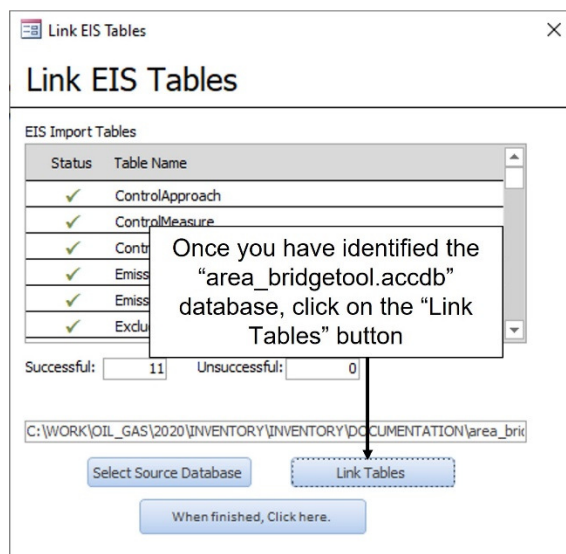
Link EIS Tables

Link EIS Tables

EIS Import Tables

| Status | Table Name |
|---|---|
| ✓ | ControlApproach |
| ✓ | ControlMeasure |
| ✓ | Contr |
| ✓ | Emiss |
| ✓ | Emiss |
| ✓ | Exclu |

Once you have identified the "area_bridgetool.accdb" database, click on the "Link Tables" button

Successful: 11 Unsuccessful: 0

C:\WORK\OIL_GAS\2020\INVENTORY\INVENTORY\DOCUMENTATION\area_bri

Select Source Database

Link Tables

When finished, Click here.